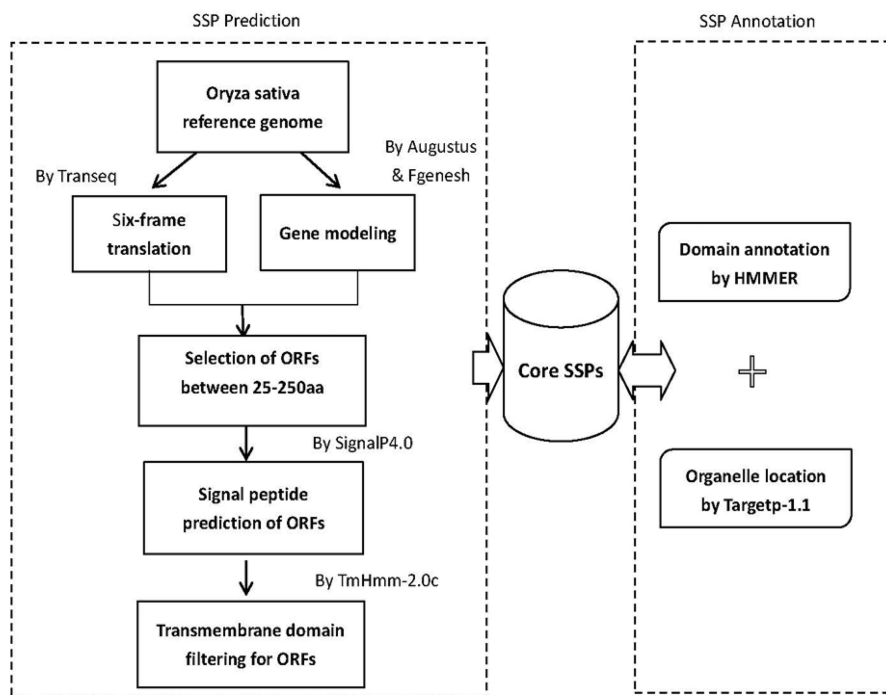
SSP Prediction

SSP Annotation

Oryza sativa reference genome

By Transeq

By Augustus & Fgenesh

Six-frame translation

Gene modeling

Selection of ORFs between 25-250aa

By SignalP4.0

Signal peptide prediction of ORFs

By TmHmm-2.0c

Transmembrane domain filtering for ORFs

Core SSPs

Domain annotation by HMMER

+

Organelle location by Targetp-1.1